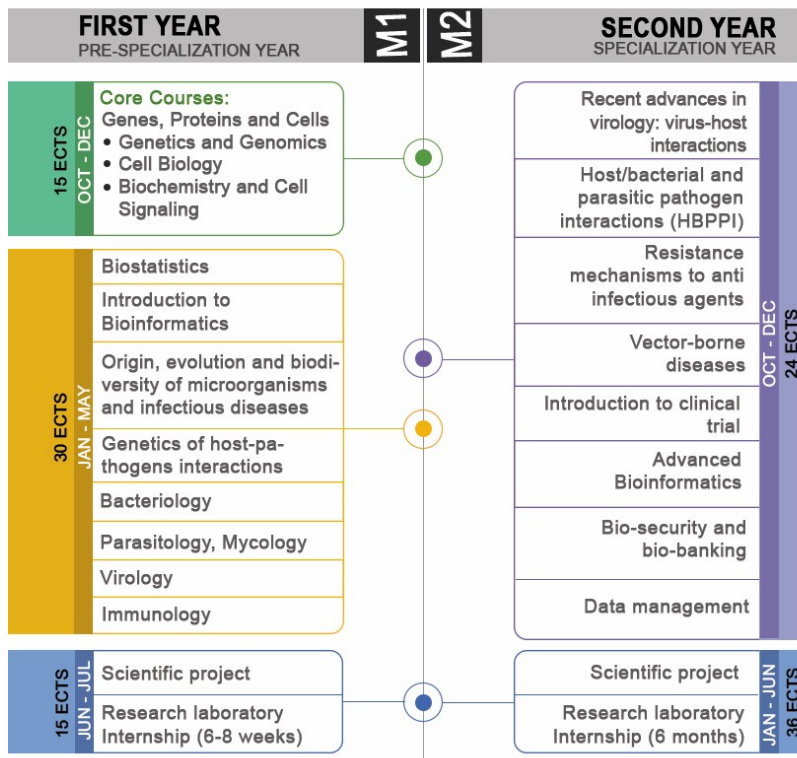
FIRST YEAR
PRE-SPECIALIZATION YEAR

M1

M2

SECOND YEAR
SPECIALIZATION YEAR

15 ECTS
OCT - DEC

Core Courses:
Genes, Proteins and Cells
• Genetics and Genomics
• Cell Biology
• Biochemistry and Cell Signaling

30 ECTS
JAN - MAY

Biostatistics

Introduction to Bioinformatics

Origin, evolution and biodiversity of microorganisms and infectious diseases

Genetics of host-pathogens interactions

Bacteriology

Parasitology, Mycology

Virology

Immunology

15 ECTS
JUN - JUL

Scientific project

Research laboratory Internship (6-8 weeks)

Recent advances in virology: virus-host interactions

Host/bacterial and parasitic pathogen interactions (HBPPI)

Resistance mechanisms to anti infectious agents

Vector-borne diseases

Introduction to clinical trial

Advanced Bioinformatics

Bio-security and bio-banking

Data management

OCT - DEC
24 ECTS

Scientific project

Research laboratory Internship (6 months)

JAN - JUN
36 ECTS